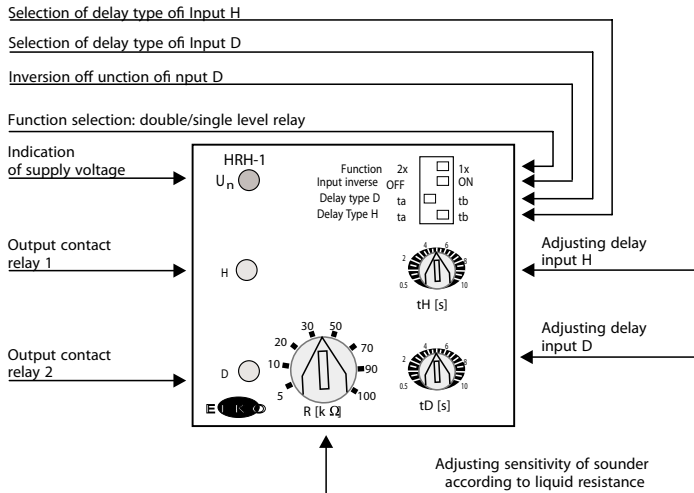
Selection of delay type ofi Input H

Selection of delay type ofi Input D

Inversion off unction ofi nput D

Function selection: double/single level relay

Indication of supply voltage

HRH-1

$U_n$

Function 2x 1x
Input inverse OFF ON
Delay type D ta tb
Delay Type H ta tb

Output contact relay 1

H

Adjusting delay input H

2 4 6 8 0.5 10

tH [s]

Adjusting delay input D

Output contact relay 2

D

30 50 20 70 10 90 5 100

R [k Ω]

2 4 6 8 0.5 10

tD [s]

ELKO

Adjusting sensitivity of sounder according to liquid resistance